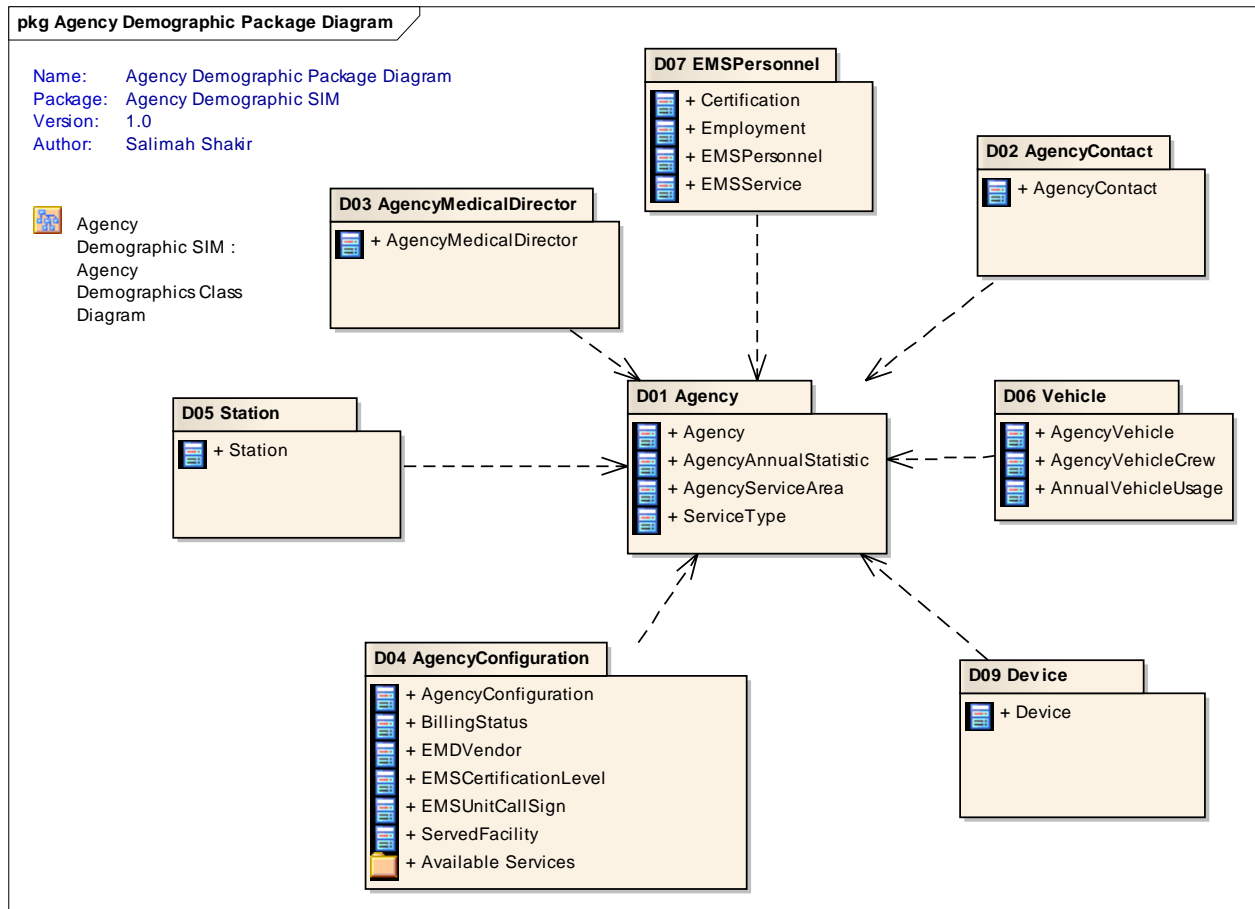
pkg Agency Demographic Package Diagram

Name: Agency Demographic Package Diagram
Package: Agency Demographic SIM
Version: 1.0
Author: Salimah Shakir

Agency Demographic SIM : Agency Demographics Class Diagram

D07 EMSPersonnel
+ Certification
+ Employment
+ EMSPersonnel
+ EMSService

D02 AgencyContact
+ AgencyContact

D03 AgencyMedicalDirector
+ AgencyMedicalDirector

D05 Station
+ Station

D01 Agency
+ Agency
+ AgencyAnnualStatistic
+ AgencyServiceArea
+ ServiceType

D06 Vehicle
+ AgencyVehicle
+ AgencyVehicleCrew
+ AnnualVehicleUsage

D04 AgencyConfiguration
+ AgencyConfiguration
+ BillingStatus
+ EMDVendor
+ EMSCertificationLevel
+ EMSUnitCallSign
+ ServedFacility
+ Available Services

D09 Device
+ Device